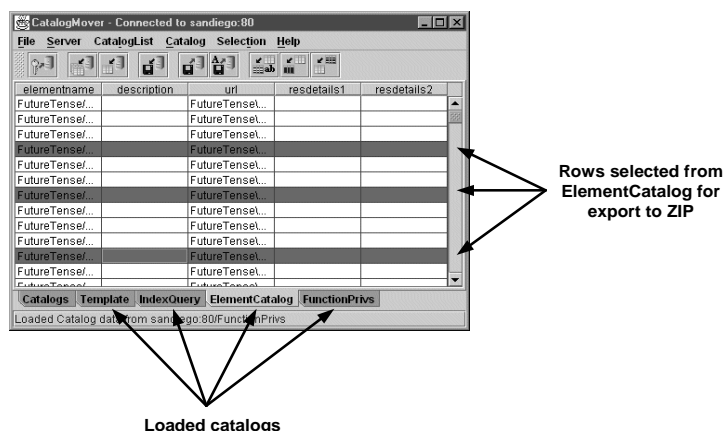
CatalogMover - Connected to sandiego:80

File Server CatalogList Catalog Selection Help

| elementname | description | url | resdetails1 | resdetails2 |
|---|---|---|---|---|
| FutureTense/... | | FutureTense\... | | |
| FutureTense/... | | FutureTense\... | | |
| FutureTense/... | | FutureTense\... | | |
| FutureTense/... | | FutureTense\... | | |
| FutureTense/... | | FutureTense\... | | |
| FutureTense/... | | FutureTense\... | | |
| FutureTense/... | | FutureTense\... | | |
| FutureTense/... | | FutureTense\... | | |
| FutureTense/... | | FutureTense\... | | |
| FutureTense/... | | FutureTense\... | | |
| FutureTense/... | | FutureTense\... | | |
| FutureTense/... | | FutureTense\... | | |
| FutureTense/... | | FutureTense\... | | |
| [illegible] | | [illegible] | | |

Catalogs Template IndexQuery ElementCatalog FunctionPrivs

Loaded Catalog data from sandiego:80/FunctionPrivs

Rows selected from ElementCatalog for export to ZIP

Loaded catalogs